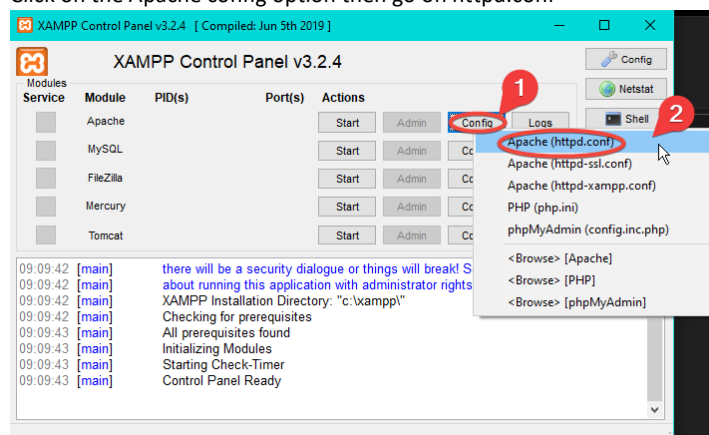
Click on the Apache config option then go on httpd.conf

XAMPP Control Panel v3.2.4 [ Compiled: Jun 5th 2019 ]

XAMPP Control Panel v3.2.4

Modules
Service Module PID(s) Port(s) Actions

Apache Start Admin Config Logs
MySQL Start Admin Co
FileZilla Start Admin Co
Mercury Start Admin Co
Tomcat Start Admin Co

Config
Netstat
Shell

1
2

Apache (httpd.conf)
Apache (httpd-ssl.conf)
Apache (httpd-xampp.conf)
PHP (php.ini)
phpMyAdmin (config.inc.php)
<Browse> [Apache]
<Browse> [PHP]
<Browse> [phpMyAdmin]

09:09:42 [main] there will be a security dialogue or things will break! S
09:09:42 [main] about running this application with administrator rights
09:09:42 [main] XAMPP Installation Directory: "c:\xampp\"
09:09:42 [main] Checking for prerequisites
09:09:43 [main] All prerequisites found
09:09:43 [main] Initializing Modules
09:09:43 [main] Starting Check-Timer
09:09:43 [main] Control Panel Ready